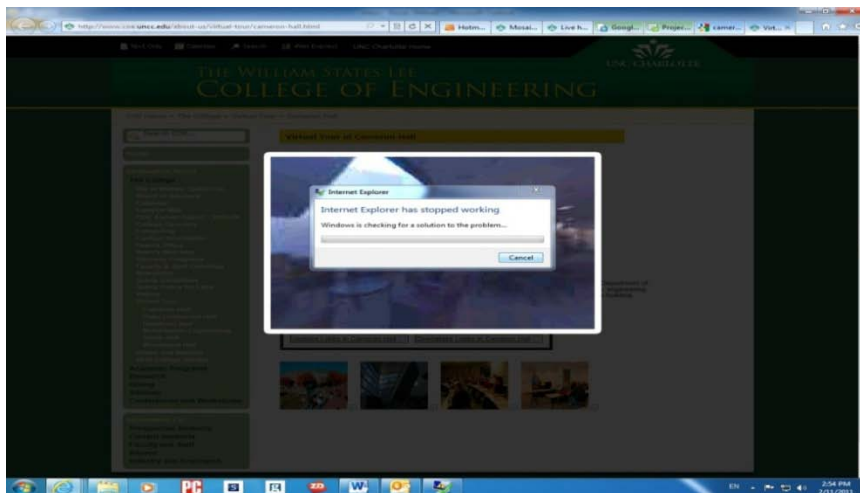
http://www.coe.uncc.edu/about-us/virtual-tour/cameron-hall.html

Hotm... Mosai... Live h... Googl... Proje... camer... Vot...

THE WILLIAM STATES LEE
COLLEGE OF ENGINEERING

UNC CHARLOTTE

Virtual Tour of Cameron Hall

Internet Explorer

Internet Explorer has stopped working

Windows is checking for a solution to the problem...

Cancel

EN

2:54 PM